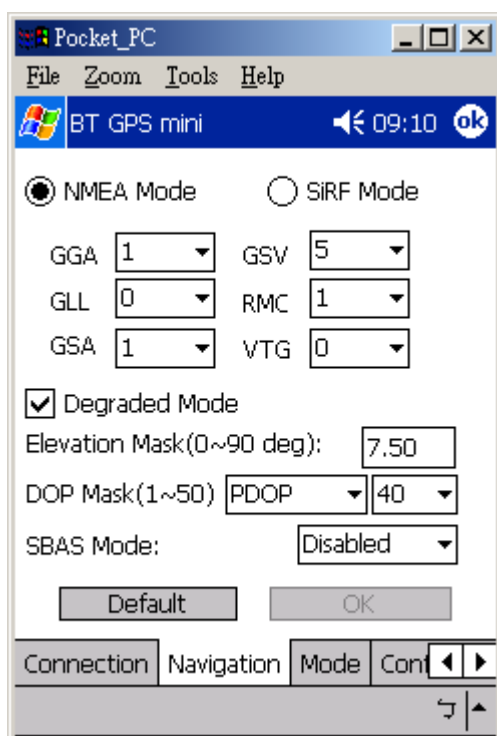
Pocket_PC

File Zoom Tools Help

BT GPS mini 09:10 ok

NMEA Mode SiRF Mode

GGA 1 GSV 5
GLL 0 RMC 1
GSA 1 VTG 0

Degraded Mode

Elevation Mask(0~90 deg): 7.50

DOP Mask(1~50) PDOP 40

SBAS Mode: Disabled

Default OK

Connection Navigation Mode Cont